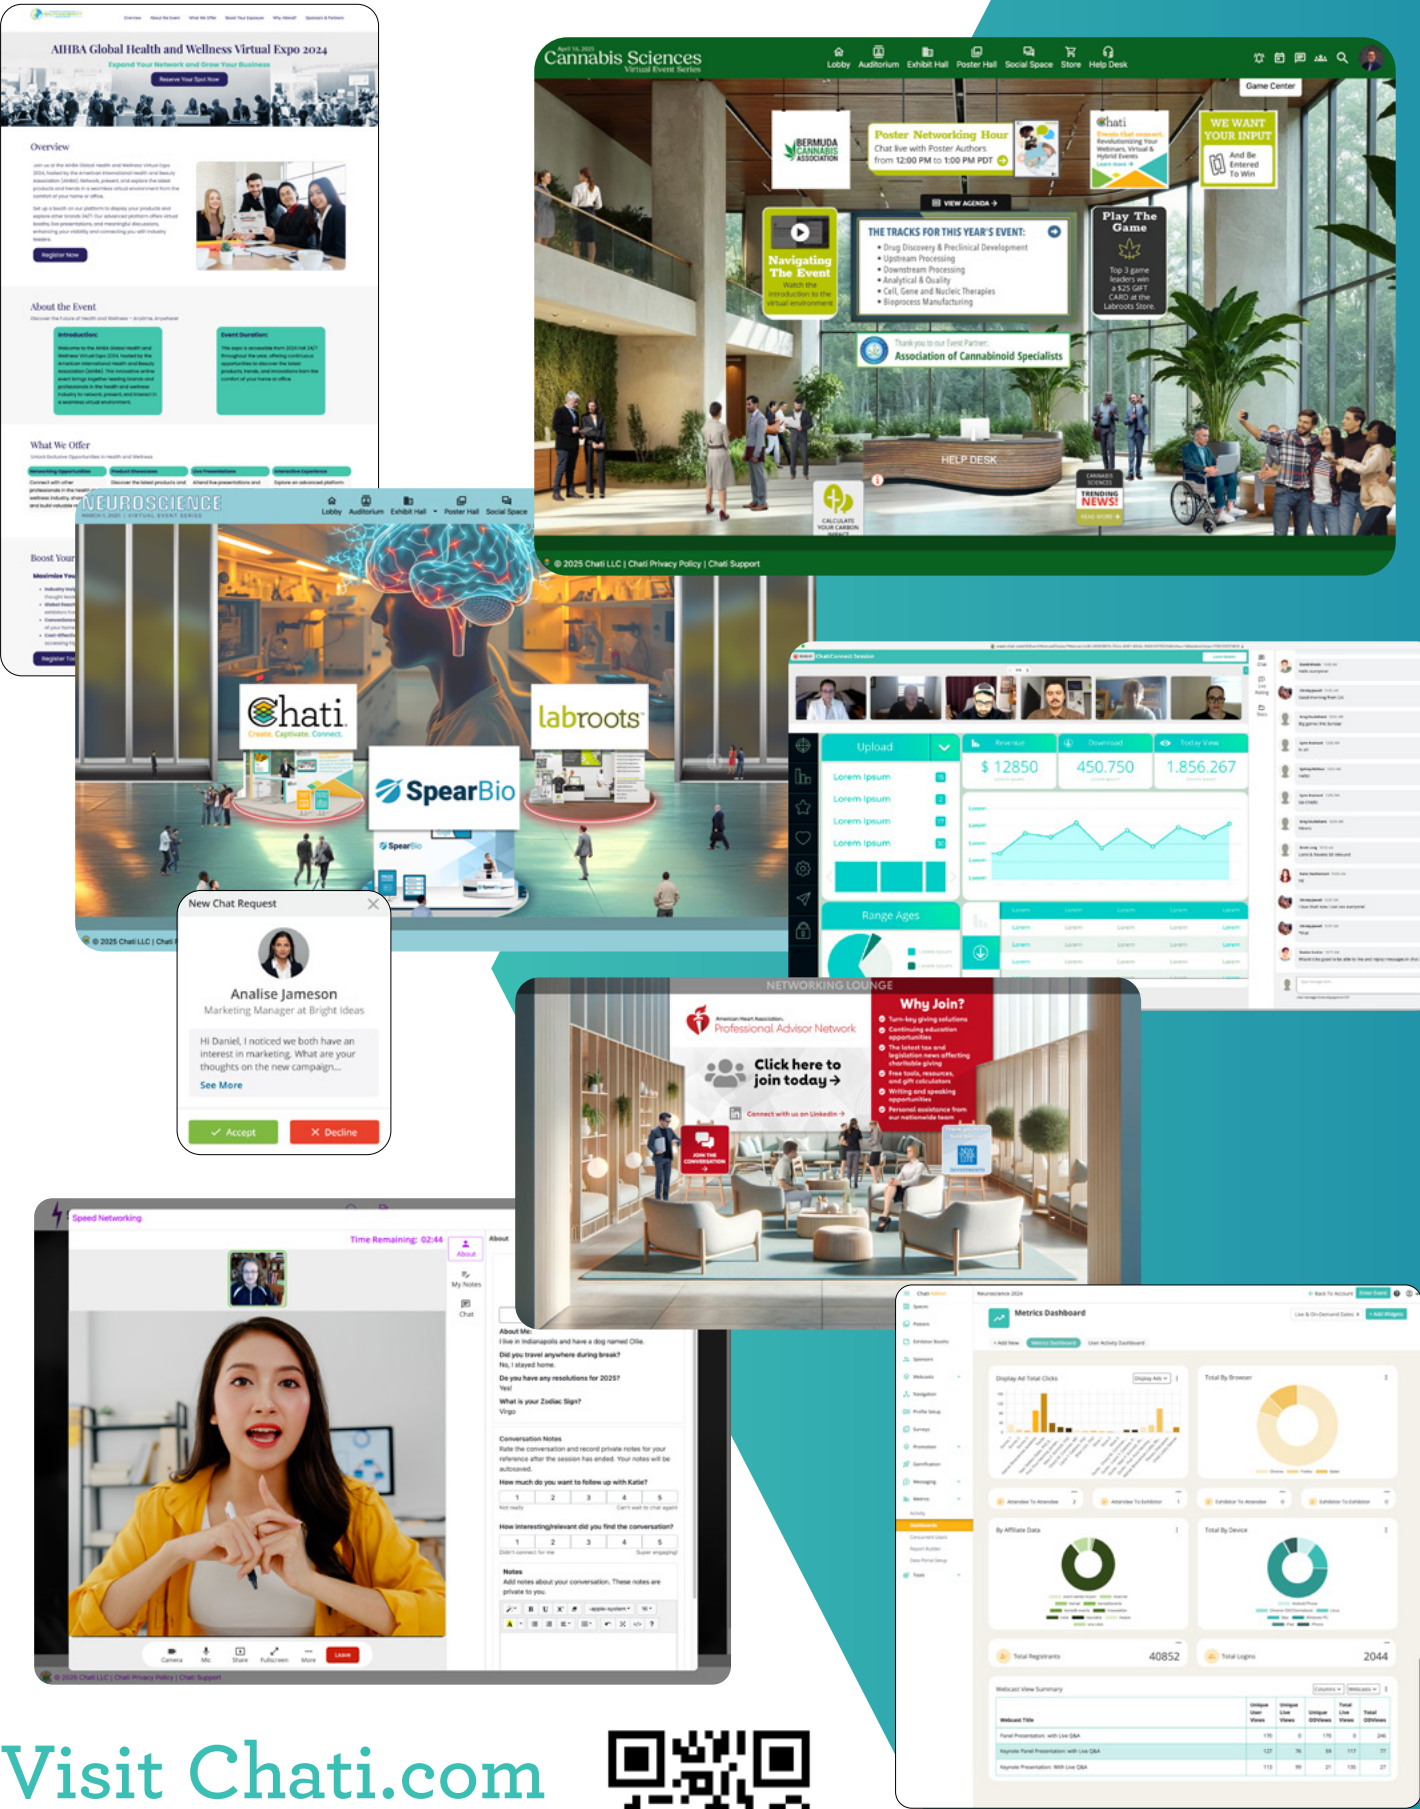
AIHBA Global Health and Wellness Virtual Expo 2024

Expand Your Network and Grow Your Business

Reserve Your Spot Now

Overview

Register Now

About the Event

Introduction:

Event Duration:

What We Offer

Boost Your

Register To

April 16, 2025
Cannabis Sciences
Virtual Event Series

Lobby Auditorium Exhibit Hall Poster Hall Social Space Store Help Desk

Game Center

BERMUDA CANNABIS ASSOCIATION

Poster Networking Hour
Chat live with Poster Authors
from 12:00 PM to 1:00 PM PDT

VIEW AGENDA

Chati
Events that connect
Revolutionizing Your Webinars, Virtual & Hybrid Events
Learn more

WE WANT YOUR INPUT
And Be Entered To Win

Navigating The Event
Watch the introduction to the virtual environment

THE TRACKS FOR THIS YEAR'S EVENT:
• Drug Discovery & Preclinical Development
• Upstream Processing
• Downstream Processing
• Analytical & Quality
• Cell, Gene and Nucleic Therapies
• Bioprocess Manufacturing

Play The Game
Top 3 game leaders win a $25 GIFT CARD at the Labroots Store.

Thank you to our Event Partner:
Association of Cannabinoid Specialists

HELP DESK

CALCULATE YOUR CARBON

CANNABIS SCIENCES
TRENDING NEWS!
READ MORE

© 2025 Chati LLC | Chati Privacy Policy | Chati Support

NEUROSCIENCE
MARCH 5, 2025 | VIRTUAL EVENT SERIES

Lobby Auditorium Exhibit Hall Poster Hall Social Space

Chati
Create. Captivate. Connect.

labroots

SpearBio

© 2025 Chati LLC | Chati

New Chat Request

Analise Jameson
Marketing Manager at Bright Ideas

Hi Daniel, I noticed we both have an interest in marketing. What are your thoughts on the new campaign...
See More

Accept
Decline

Upload
Lorem Ipsum
Lorem Ipsum
Lorem Ipsum
Lorem Ipsum

Revenue
$ 12850
Download
450.750
Today View
1.856.267

Range Ages

NETWORKING LOUNGE

American Heart Association.
Professional Advisor Network

Click here to join today →

Connect with us on LinkedIn →

Why Join?
Turn-key giving solutions
Continuing education opportunities
The latest tax and legislation news affecting charitable giving
Free tools, resources, and gift calculators
Writing and speaking opportunities
Personal assistance from our nationwide team

JOIN THE CONVERSATION

Speed Networking

Time Remaining: 02:44

About
My Notes
Chat

About Me:
I live in Indianapolis and have a dog named Ollie.
Did you travel anywhere during break?
No, I stayed home.
Do you have any resolutions for 2025?
Yes!
What is your Zodiac Sign?
Virgo

Conversation Notes
How much do you want to follow up with Katie?
How interesting/relevant did you find the conversation?
Notes

Camera Mic Share Fullscreen More Leave

© 2025 Chati LLC | Chati Privacy Policy | Chati Support

Metrics Dashboard

Display Ad Total Clicks
Total By Browser
By Affiliate Data
Total By Device
Total Registrants 40852
Total Logins 2044
Webcast View Summary

Visit Chati.com